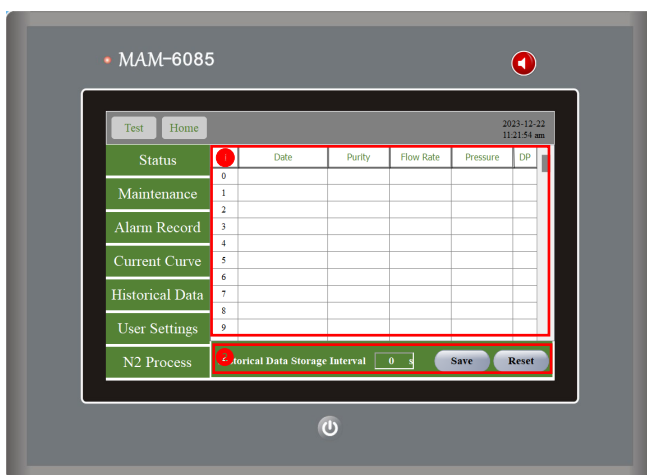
MAM-6085

Test Home

2023-12-22
11:21:54 am

Status
Maintenance
Alarm Record
Current Curve
Historical Data
User Settings
N2 Process

| 1 | Date | Purity | Flow Rate | Pressure | DP |
|---|---|---|---|---|---|
| 0 | | | | | |
| 1 | | | | | |
| 2 | | | | | |
| 3 | | | | | |
| 4 | | | | | |
| 5 | | | | | |
| 6 | | | | | |
| 7 | | | | | |
| 8 | | | | | |
| 9 | | | | | |

2 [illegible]torical Data Storage Interval 0 s Save Reset